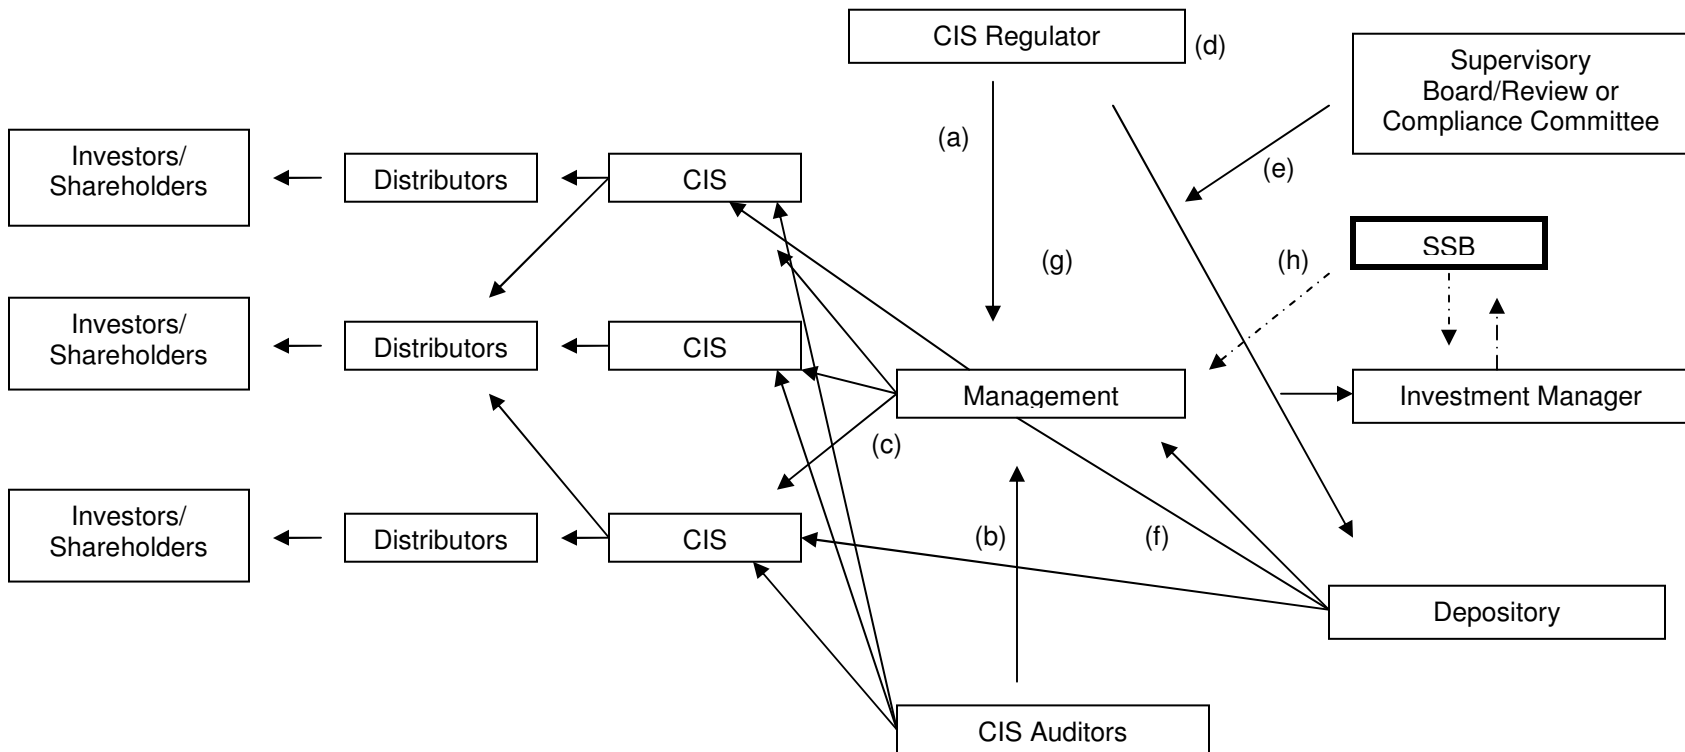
CIS Regulator

(d)

Supervisory Board/Review or Compliance Committee

(a)

Investors/ Shareholders

Distributors

CIS

(e)

SSB

(g)

(h)

Investors/ Shareholders

Distributors

CIS

Management

Investment Manager

(c)

Investors/ Shareholders

Distributors

CIS

(b)

(f)

Depository

CIS Auditors